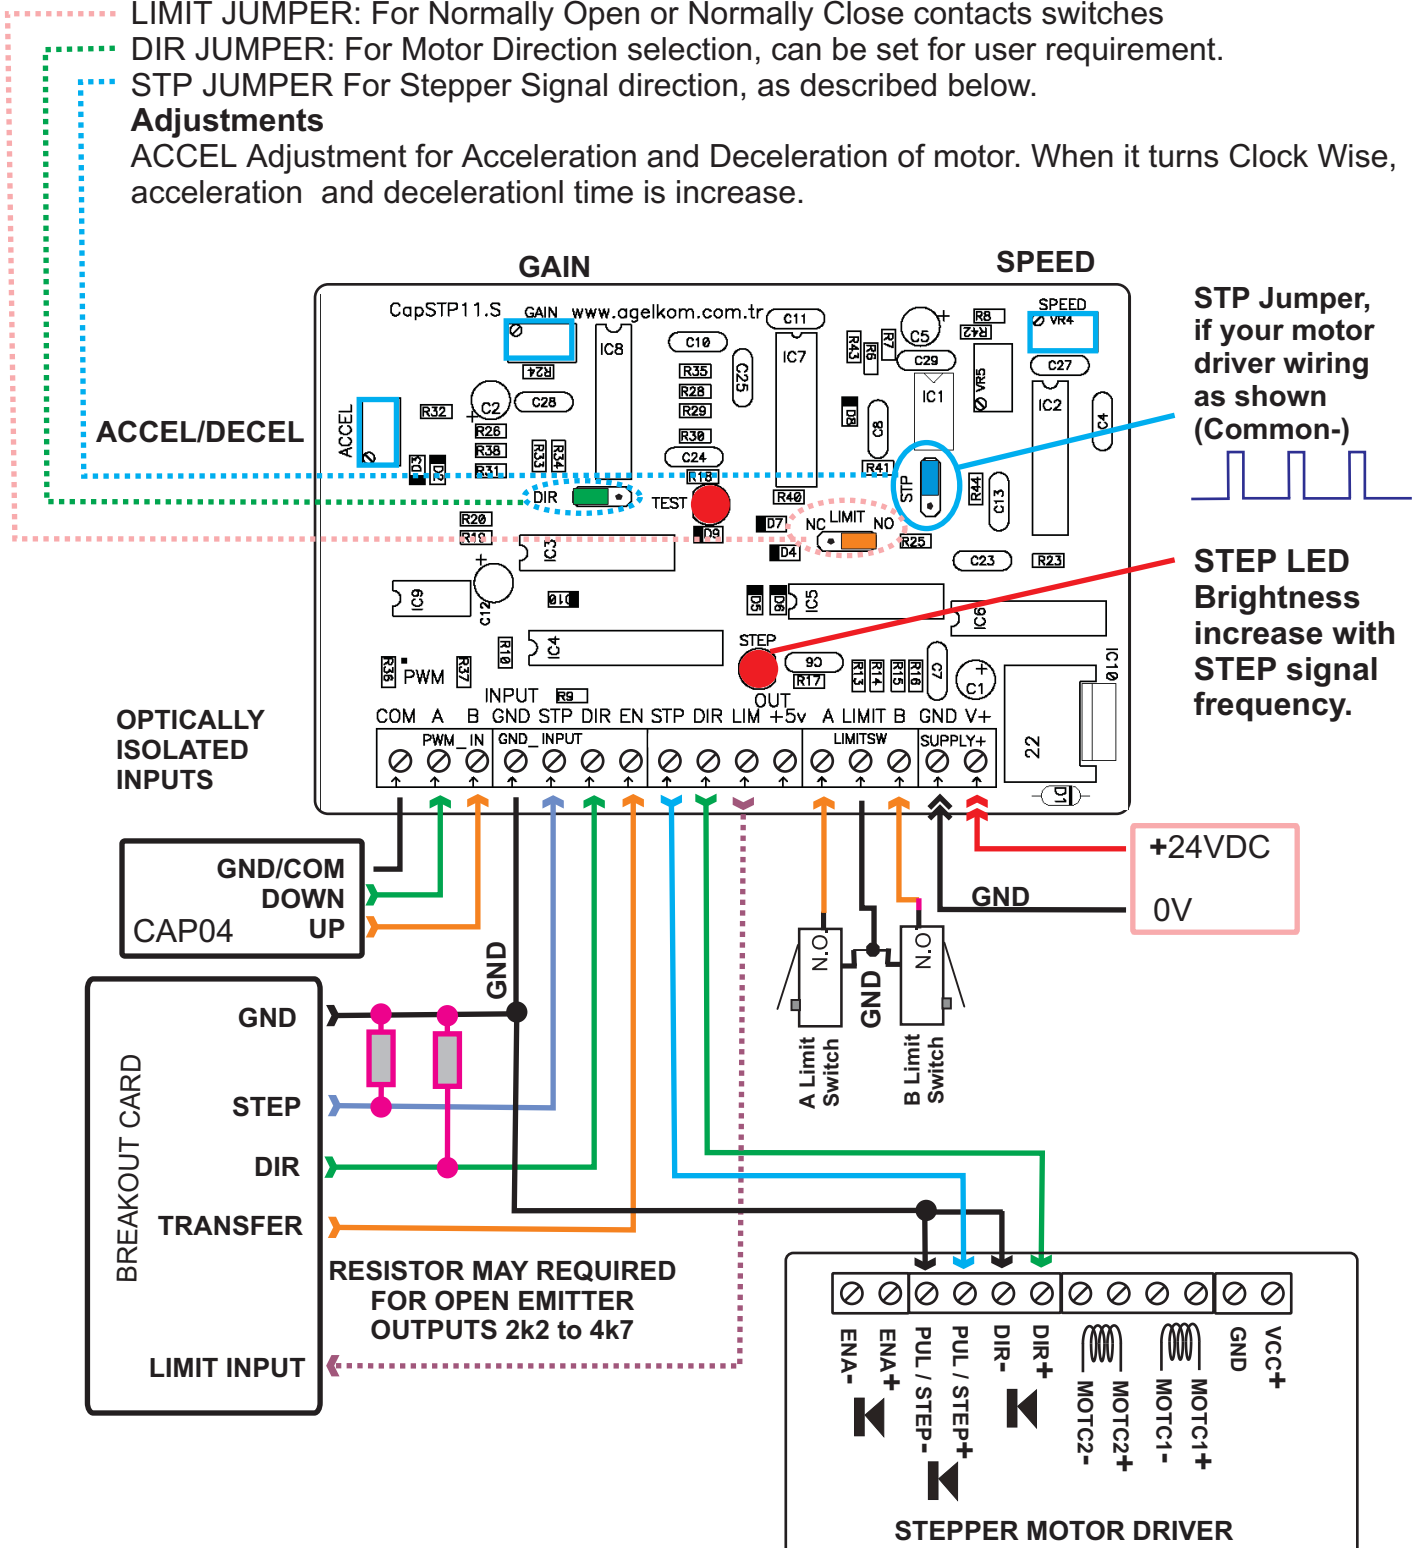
LIMIT JUMPER: For Normally Open or Normally Close contacts switches
DIR JUMPER: For Motor Direction selection, can be set for user requirement.
STP JUMPER For Stepper Signal direction, as described below.
Adjustments
ACCEL Adjustment for Acceleration and Deceleration of motor. When it turns Clock Wise, acceleration and decelerationl time is increase.

GAIN
SPEED

CapSTP11.S GAIN www.agelkom.com.tr C11 C5 R8 SPEED VR4 R42 IC8 C10 R43 R7 R6 C29 C27 IC7 R35 R28 C25 VR5 IC1 IC2 R24 R32 C2 C28 R29 D8 C8 C4 R26 R30 R38 R33 R34 C24 R41 ACCEL D3 D2 R31 R18 STP R44 C13 DIR TEST R40 R20 R19 D9 D7 NC LIMIT NO R25 IC3 D4 C23 R23 IC9 D10 D5 D6 IC5 IC6 C12 R10 IC4 STEP R36 PWM R37 9C R17 R13 R14 R15 R16 C7 C1 IC10 INPUT R9 OUT 22 D1

ACCEL/DECEL

STP Jumper, if your motor driver wiring as shown (Common-)

STEP LED Brightness increase with STEP signal frequency.

OPTICALLY ISOLATED INPUTS

COM A B GND STP DIR EN STP DIR LIM +5v A LIMIT B GND V+
PWM_IN GND_INPUT LIMITSW SUPPLY+

GND/COM
DOWN
CAP04 UP

+24VDC
GND
0V

N.O. N.O.
GND
A Limit Switch
B Limit Switch

GND

BREAKOUT CARD
GND
STEP
DIR
TRANSFER
LIMIT INPUT

RESISTOR MAY REQUIRED FOR OPEN EMITTER OUTPUTS 2k2 to 4k7

ENA- ENA+ PUL / STEP- PUL / STEP+ DIR- DIR+ MOTC2- MOTC2+ MOTC1- MOTC1+ GND VCC+

STEPPER MOTOR DRIVER